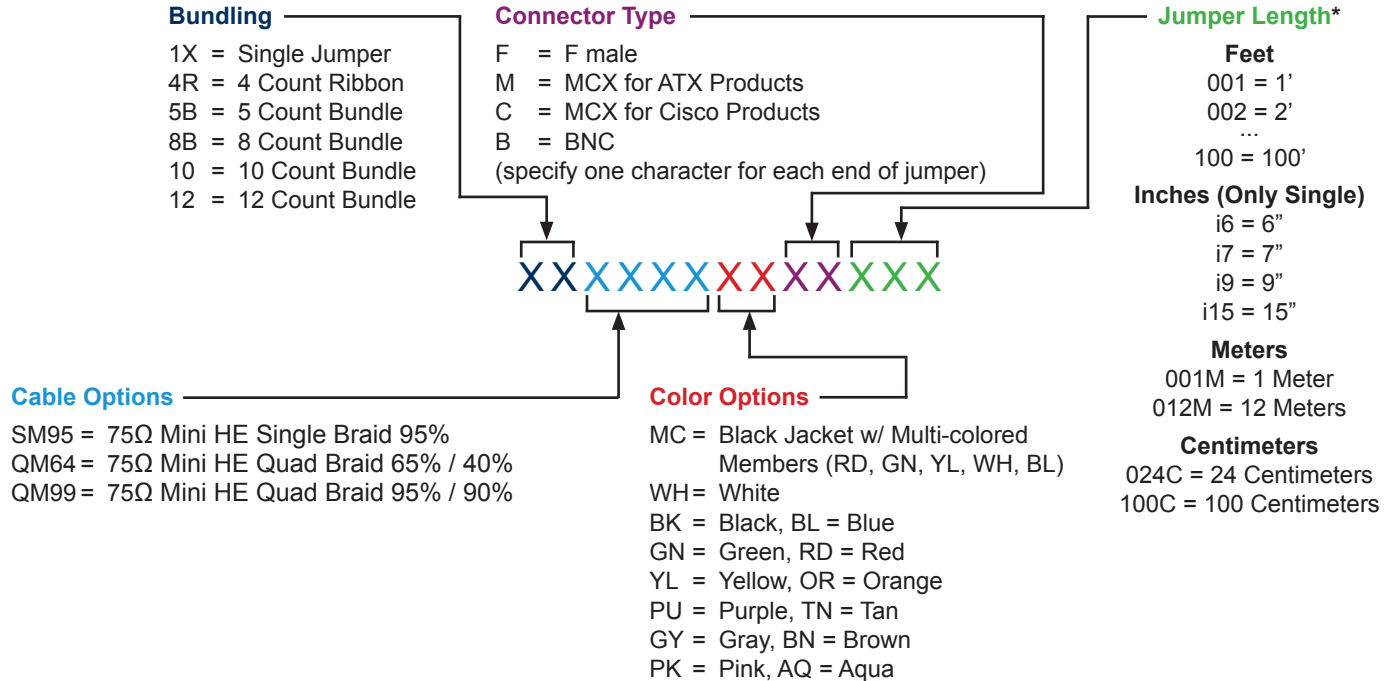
Bundling
1X = Single Jumper
4R = 4 Count Ribbon
5B = 5 Count Bundle
8B = 8 Count Bundle
10 = 10 Count Bundle
12 = 12 Count Bundle

Connector Type
F = F male
M = MCX for ATX Products
C = MCX for Cisco Products
B = BNC
(specify one character for each end of jumper)

Jumper Length*
Feet
001 = 1'
002 = 2'
...
100 = 100'
Inches (Only Single)
i6 = 6"
i7 = 7"
i9 = 9"
i15 = 15"
Meters
001M = 1 Meter
012M = 12 Meters
Centimeters
024C = 24 Centimeters
100C = 100 Centimeters

XXXXXXXXXXXXX

Cable Options
SM95 = 75Ω Mini HE Single Braid 95%
QM64 = 75Ω Mini HE Quad Braid 65% / 40%
QM99 = 75Ω Mini HE Quad Braid 95% / 90%

Color Options
MC = Black Jacket w/ Multi-colored Members (RD, GN, YL, WH, BL)
WH = White
BK = Black, BL = Blue
GN = Green, RD = Red
YL = Yellow, OR = Orange
PU = Purple, TN = Tan
GY = Gray, BN = Brown
PK = Pink, AQ = Aqua